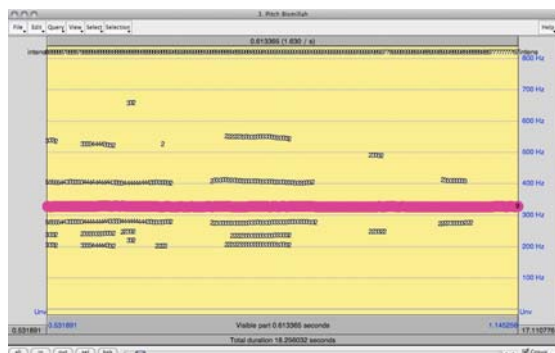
3. Pitch Bismillah

File Edit Query View Select Selection Help

0.613365 (1.630 / s)

800 Hz
700 Hz
600 Hz
500 Hz
400 Hz
300 Hz
200 Hz
100 Hz

Unv
Unv

0.531891
0.531891
1.145256
17.110776

Visible part 0.613365 seconds
Total duration 18.256032 seconds